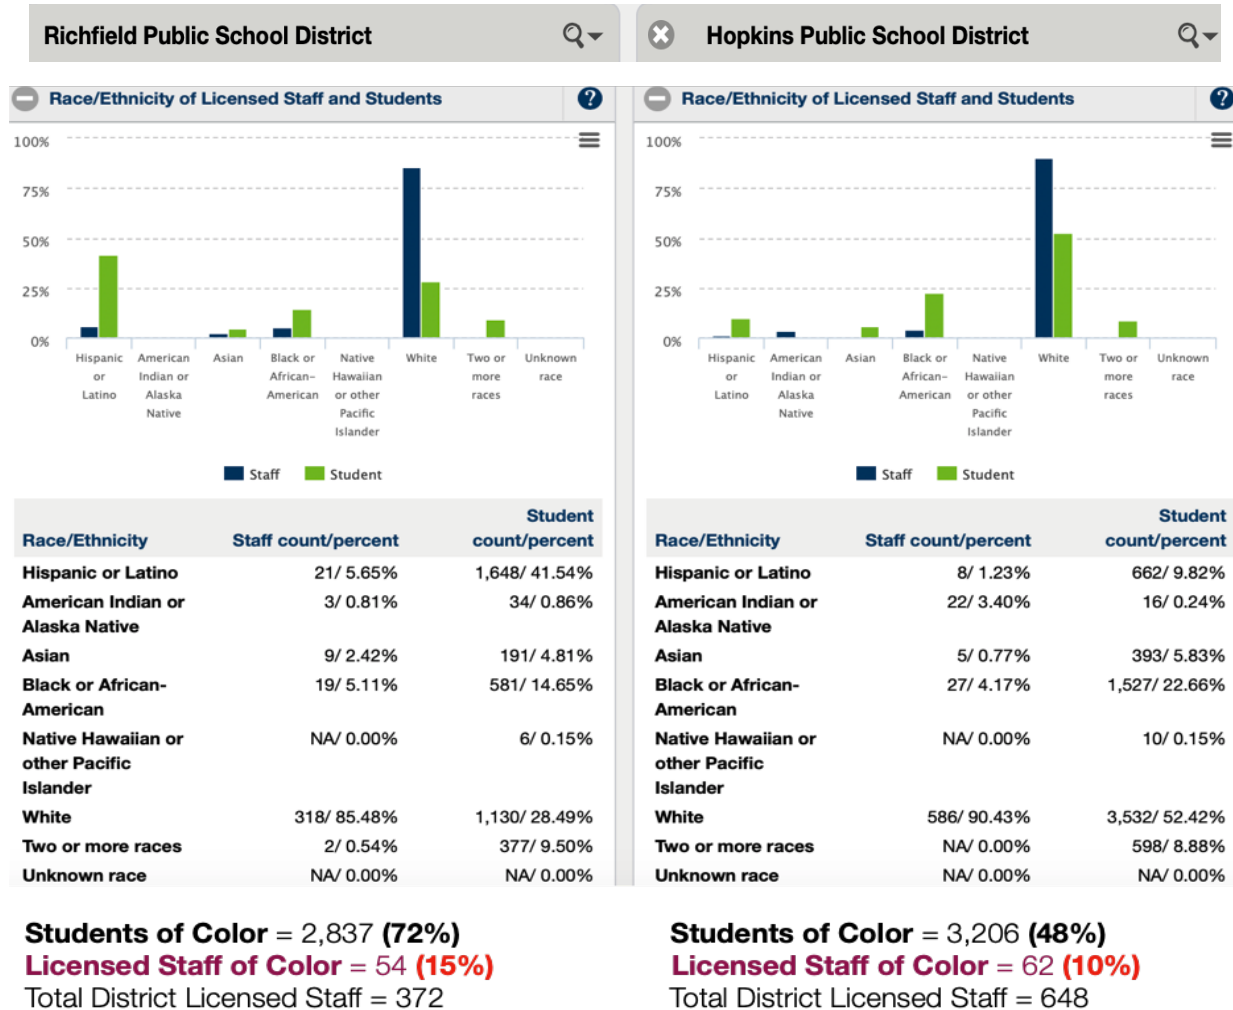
Richfield Public School District

Race/Ethnicity of Licensed Staff and Students

100%
75%
50%
25%
0%

Hispanic or Latino
American Indian or Alaska Native
Asian
Black or African-American
Native Hawaiian or other Pacific Islander
White
Two or more races
Unknown race

Staff Student

| Race/Ethnicity | Staff count/percent | Student count/percent |
|---|---|---|
| Hispanic or Latino | 21/ 5.65% | 1,648/ 41.54% |
| American Indian or Alaska Native | 3/ 0.81% | 34/ 0.86% |
| Asian | 9/ 2.42% | 191/ 4.81% |
| Black or African-American | 19/ 5.11% | 581/ 14.65% |
| Native Hawaiian or other Pacific Islander | NA/ 0.00% | 6/ 0.15% |
| White | 318/ 85.48% | 1,130/ 28.49% |
| Two or more races | 2/ 0.54% | 377/ 9.50% |
| Unknown race | NA/ 0.00% | NA/ 0.00% |

Students of Color = 2,837 (72%)
Licensed Staff of Color = 54 (15%)
Total District Licensed Staff = 372

Hopkins Public School District

Race/Ethnicity of Licensed Staff and Students

100%
75%
50%
25%
0%

Hispanic or Latino
American Indian or Alaska Native
Asian
Black or African-American
Native Hawaiian or other Pacific Islander
White
Two or more races
Unknown race

Staff Student

| Race/Ethnicity | Staff count/percent | Student count/percent |
|---|---|---|
| Hispanic or Latino | 8/ 1.23% | 662/ 9.82% |
| American Indian or Alaska Native | 22/ 3.40% | 16/ 0.24% |
| Asian | 5/ 0.77% | 393/ 5.83% |
| Black or African-American | 27/ 4.17% | 1,527/ 22.66% |
| Native Hawaiian or other Pacific Islander | NA/ 0.00% | 10/ 0.15% |
| White | 586/ 90.43% | 3,532/ 52.42% |
| Two or more races | NA/ 0.00% | 598/ 8.88% |
| Unknown race | NA/ 0.00% | NA/ 0.00% |

Students of Color = 3,206 (48%)
Licensed Staff of Color = 62 (10%)
Total District Licensed Staff = 648